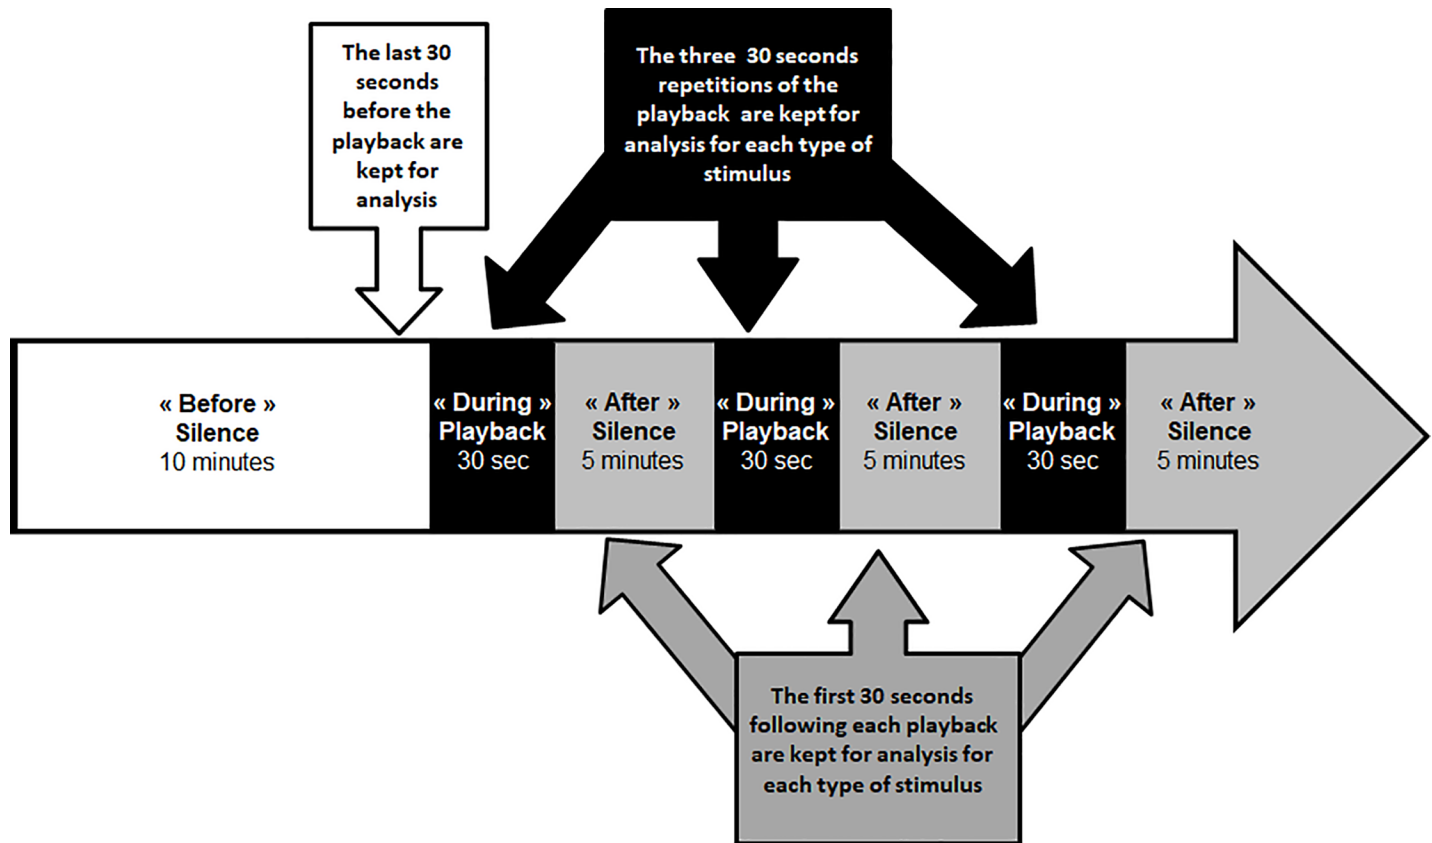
The last 30 seconds before the playback are kept for analysis

The three 30 seconds repetitions of the playback are kept for analysis for each type of stimulus

« Before » Silence 10 minutes

« During » Playback 30 sec

« After » Silence 5 minutes

« During » Playback 30 sec

« After » Silence 5 minutes

« During » Playback 30 sec

« After » Silence 5 minutes

The first 30 seconds following each playback are kept for analysis for each type of stimulus